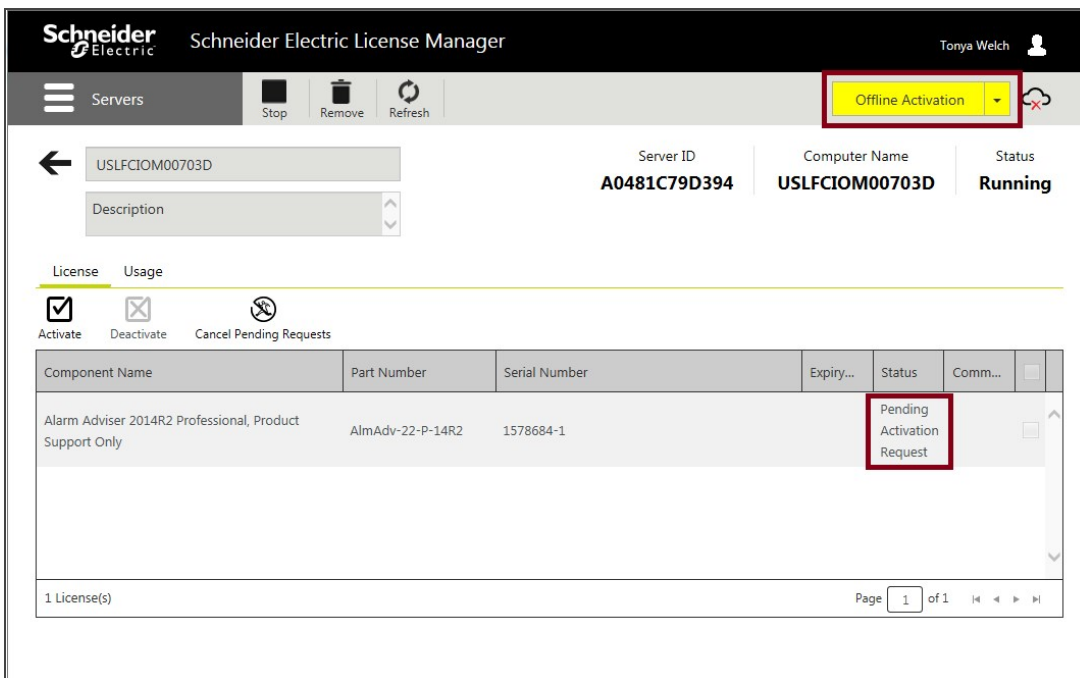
Schneider Electric Schneider Electric License Manager Tonya Welch

Servers Stop Remove Refresh Offline Activation

USLFCIOM00703D

Description

Server ID
A0481C79D394

Computer Name
USLFCIOM00703D

Status
Running

License Usage

Activate Deactivate Cancel Pending Requests

| Component Name | Part Number | Serial Number | Expiry... | Status | Comm... | |
|---|---|---|---|---|---|---|
| Alarm Adviser 2014R2 Professional, Product Support Only | AlmAdv-22-P-14R2 | 1578684-1 | | Pending Activation Request | | |

1 License(s)

Page 1 of 1